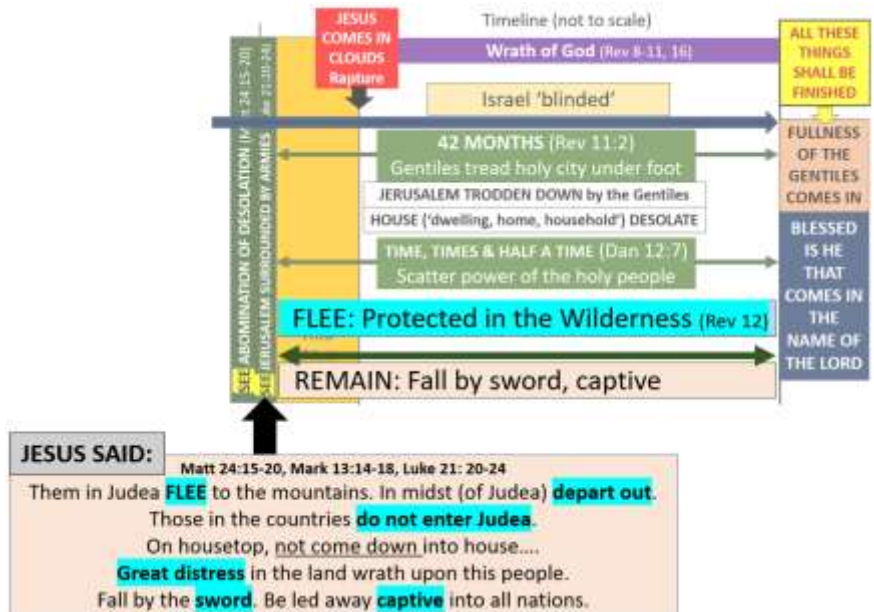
JESUS COMES IN CLOUDS Rapture

Timeline (not to scale)

Wrath of God (Rev 8-11, 16)

ALL THESE THINGS SHALL BE FINISHED

SEE ABOMINATION OF DESOLATION (M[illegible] 24:15-20)

SEE JERUSALEM SURROUNDED BY ARMIES ([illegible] 21:20-24)

Israel 'blinded'

42 MONTHS (Rev 11:2)
Gentiles tread holy city under foot

JERUSALEM TRODDEN DOWN by the Gentiles

HOUSE ('dwelling, home, household') DESOLATE

TIME, TIMES & HALF A TIME (Dan 12:7)
Scatter power of the holy people

FULLNESS OF THE GENTILES COMES IN

BLESSED IS HE THAT COMES IN THE NAME OF THE LORD

FLEE: Protected in the Wilderness (Rev 12)

REMAIN: Fall by sword, captive

JESUS SAID:

Matt 24:15-20, Mark 13:14-18, Luke 21: 20-24

Them in Judea FLEE to the mountains. In midst (of Judea) depart out.
Those in the countries do not enter Judea.
On housetop, not come down into house....
Great distress in the land wrath upon this people.
Fall by the sword. Be led away captive into all nations.